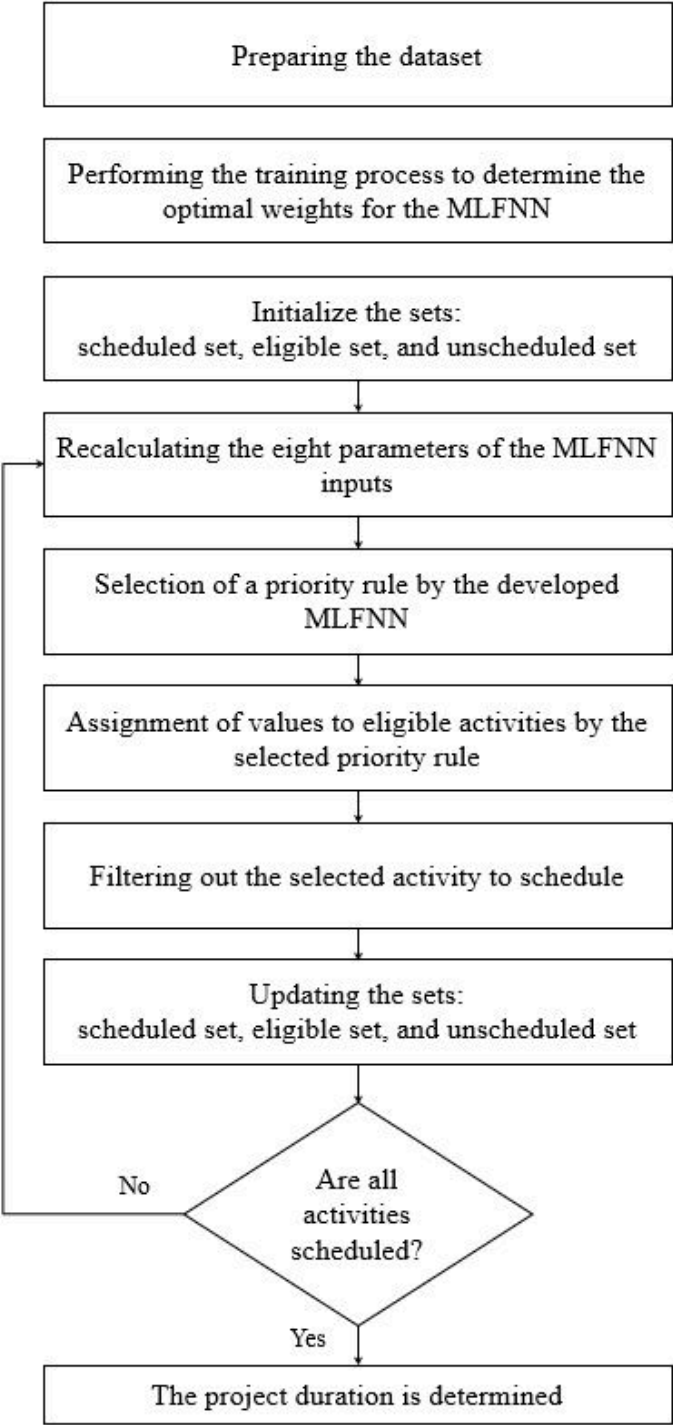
Preparing the dataset

Performing the training process to determine the optimal weights for the MLFNN

Initialize the sets:
scheduled set, eligible set, and unscheduled set

Recalculating the eight parameters of the MLFNN inputs

Selection of a priority rule by the developed MLFNN

Assignment of values to eligible activities by the selected priority rule

Filtering out the selected activity to schedule

Updating the sets:
scheduled set, eligible set, and unscheduled set

No

Are all activities scheduled?

Yes

The project duration is determined